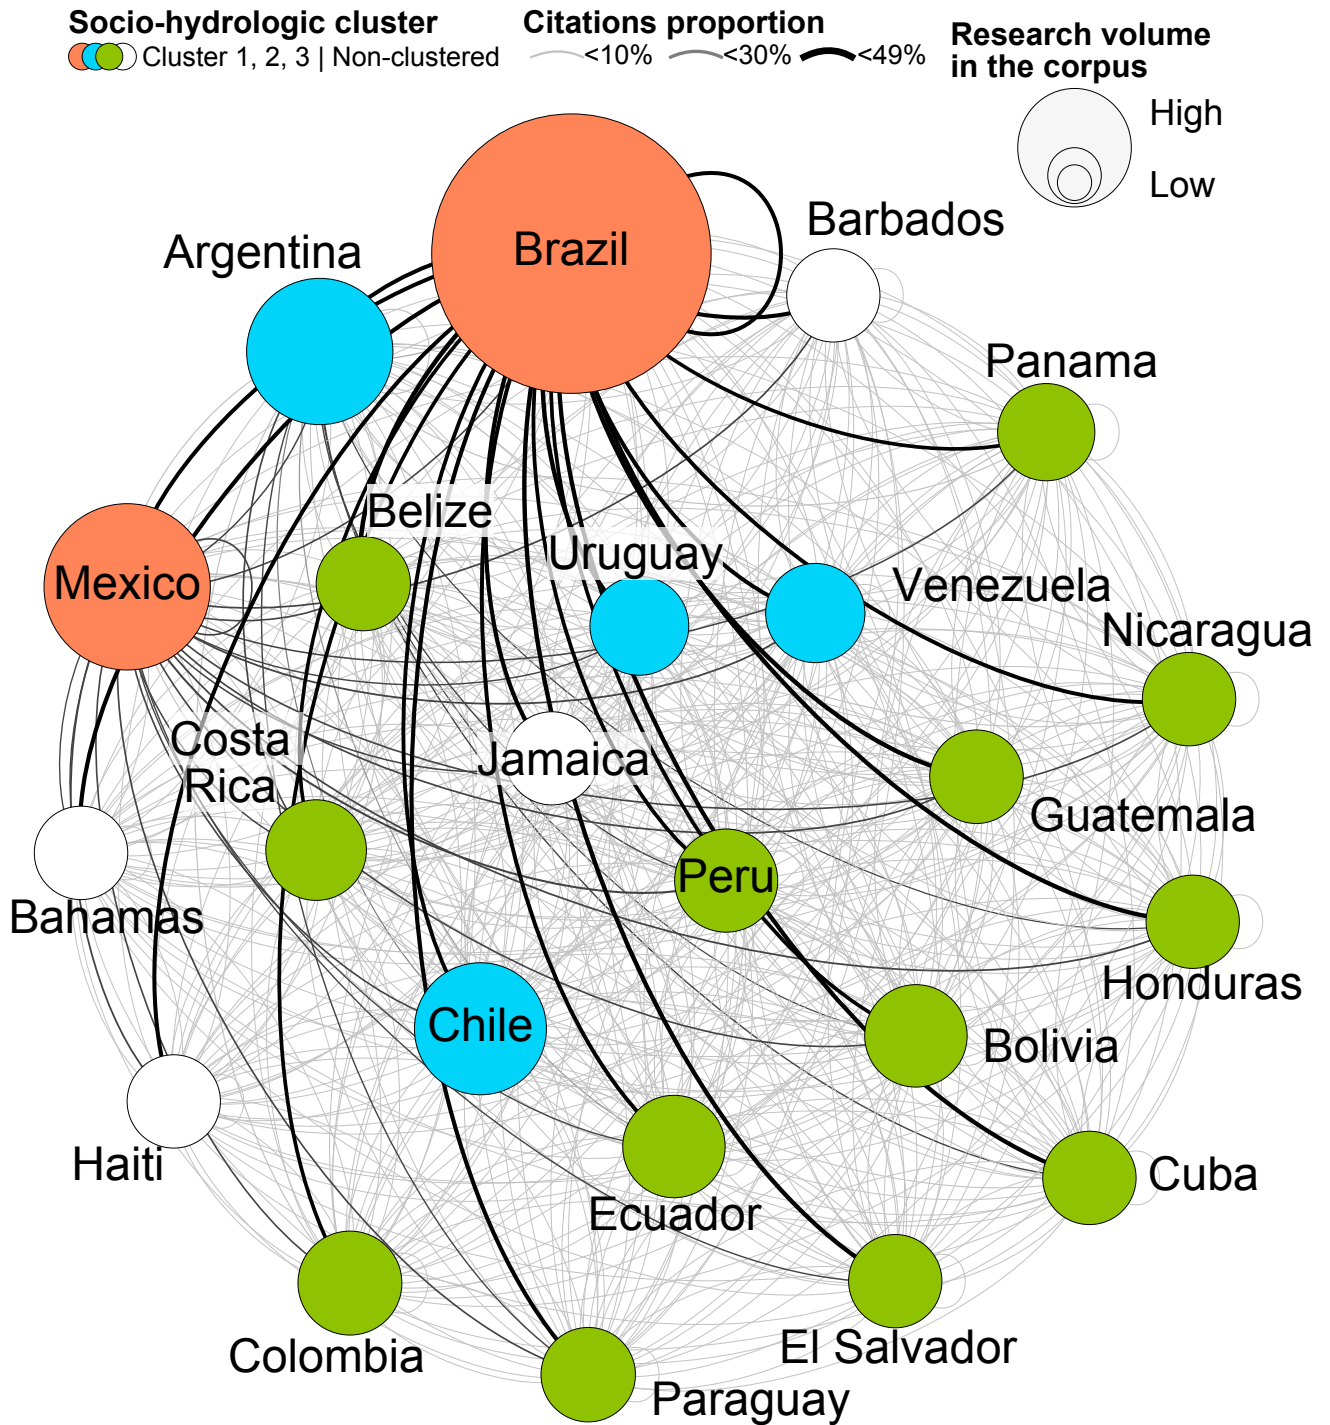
Socio-hydrologic cluster
Cluster 1, 2, 3 | Non-clustered

Citations proportion
<10%
<30%
<49%

Research volume in the corpus
High
Low

Brazil
Barbados
Argentina
Panama
Belize
Uruguay
Mexico
Venezuela
Nicaragua
Costa Rica
Jamaica
Guatemala
Bahamas
Peru
Honduras
Chile
Bolivia
Haiti
Cuba
Ecuador
Colombia
El Salvador
Paraguay